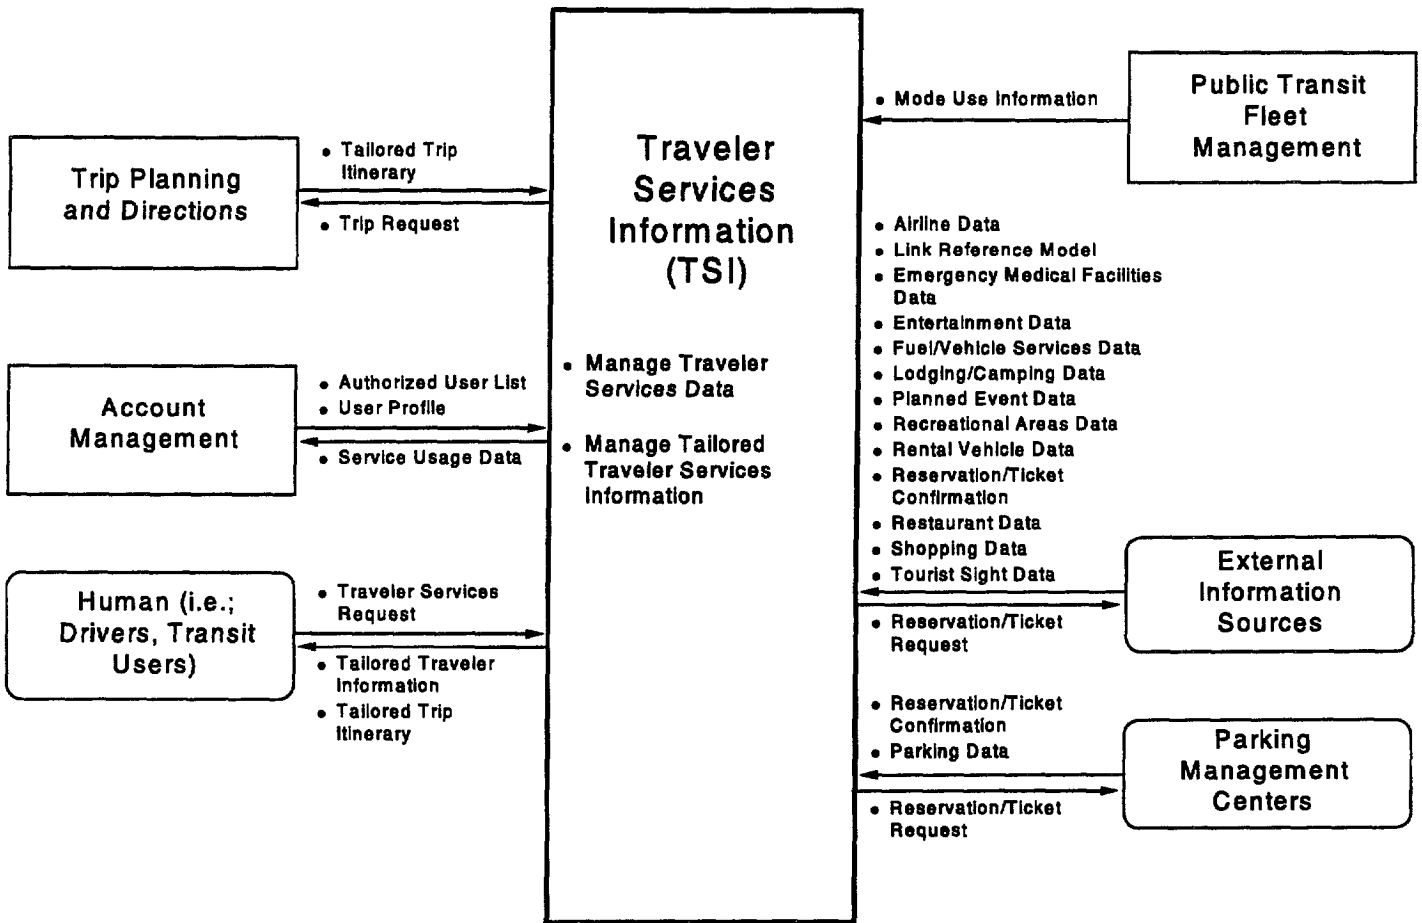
Trip Planning and Directions

• Tailored Trip Itinerary

• Trip Request

Account Management

• Authorized User List
• User Profile

• Service Usage Data

Human (i.e.; Drivers, Transit Users)

• Traveler Services Request

• Tailored Traveler Information
• Tailored Trip Itinerary

Traveler Services Information (TSI)

• Manage Traveler Services Data

• Manage Tailored Traveler Services Information

• Mode Use Information

Public Transit Fleet Management

• Airline Data
• Link Reference Model
• Emergency Medical Facilities Data
• Entertainment Data
• Fuel/Vehicle Services Data
• Lodging/Camping Data
• Planned Event Data
• Recreational Areas Data
• Rental Vehicle Data
• Reservation/Ticket Confirmation
• Restaurant Data
• Shopping Data
• Tourist Sight Data

• Reservation/Ticket Request

External Information Sources

• Reservation/Ticket Confirmation
• Parking Data

• Reservation/Ticket Request

Parking Management Centers